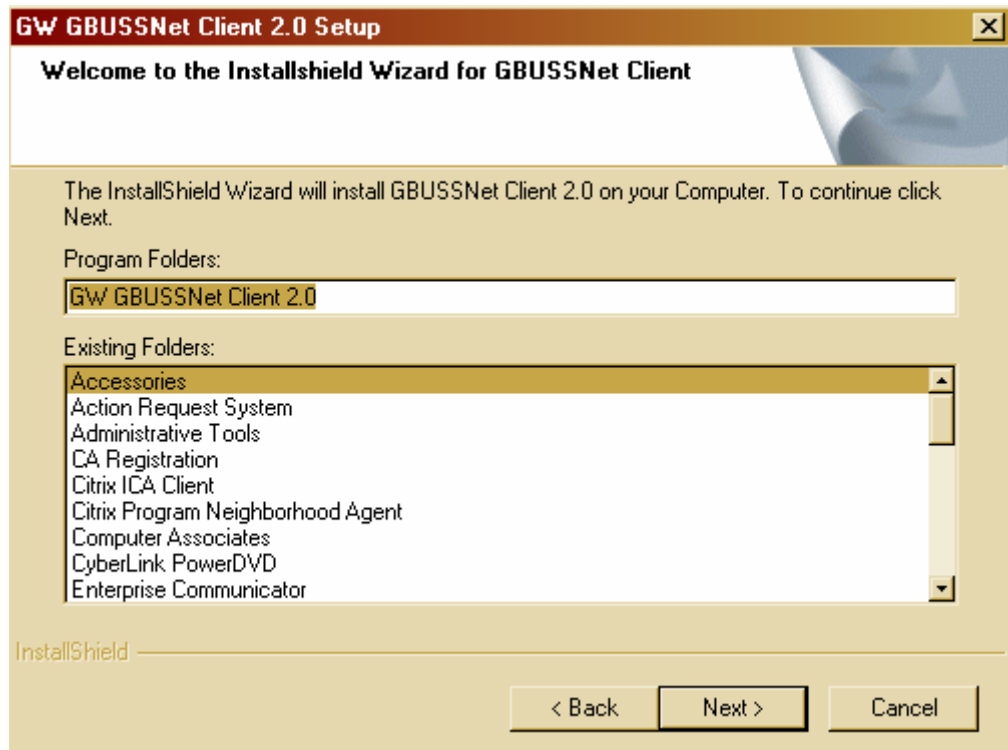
GW GBUSSNet Client 2.0 Setup

Welcome to the Installshield Wizard for GBUSSNet Client

The InstallShield Wizard will install GBUSSNet Client 2.0 on your Computer. To continue click Next.

Program Folders:

GW GBUSSNet Client 2.0

Existing Folders:

Accessories
Action Request System
Administrative Tools
CA Registration
Citrix ICA Client
Citrix Program Neighborhood Agent
Computer Associates
CyberLink PowerDVD
Enterprise Communicator

InstallShield

< Back
Next >
Cancel